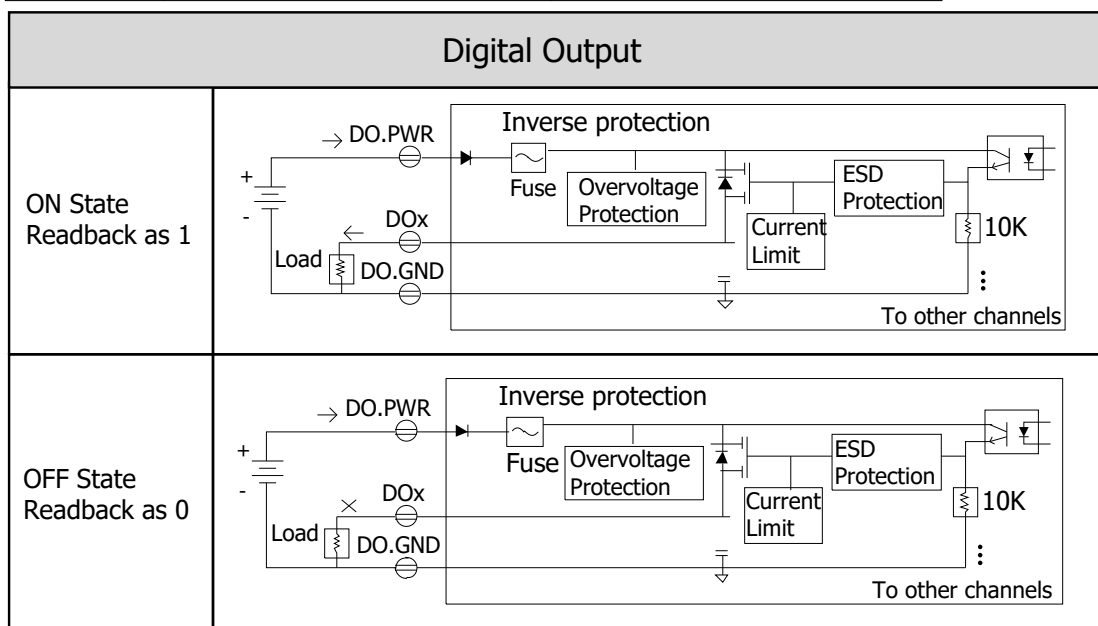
| Digital Output | |
|---|---|
| ON State Readback as 1 | DO.PWR Inverse protection Fuse Overvoltage Protection ESD Protection + - DOx Current Limit 10K Load DO.GND ⋮ To other channels |
| OFF State Readback as 0 | DO.PWR Inverse protection Fuse Overvoltage Protection ESD Protection + - DOx Current Limit 10K Load DO.GND ⋮ To other channels |